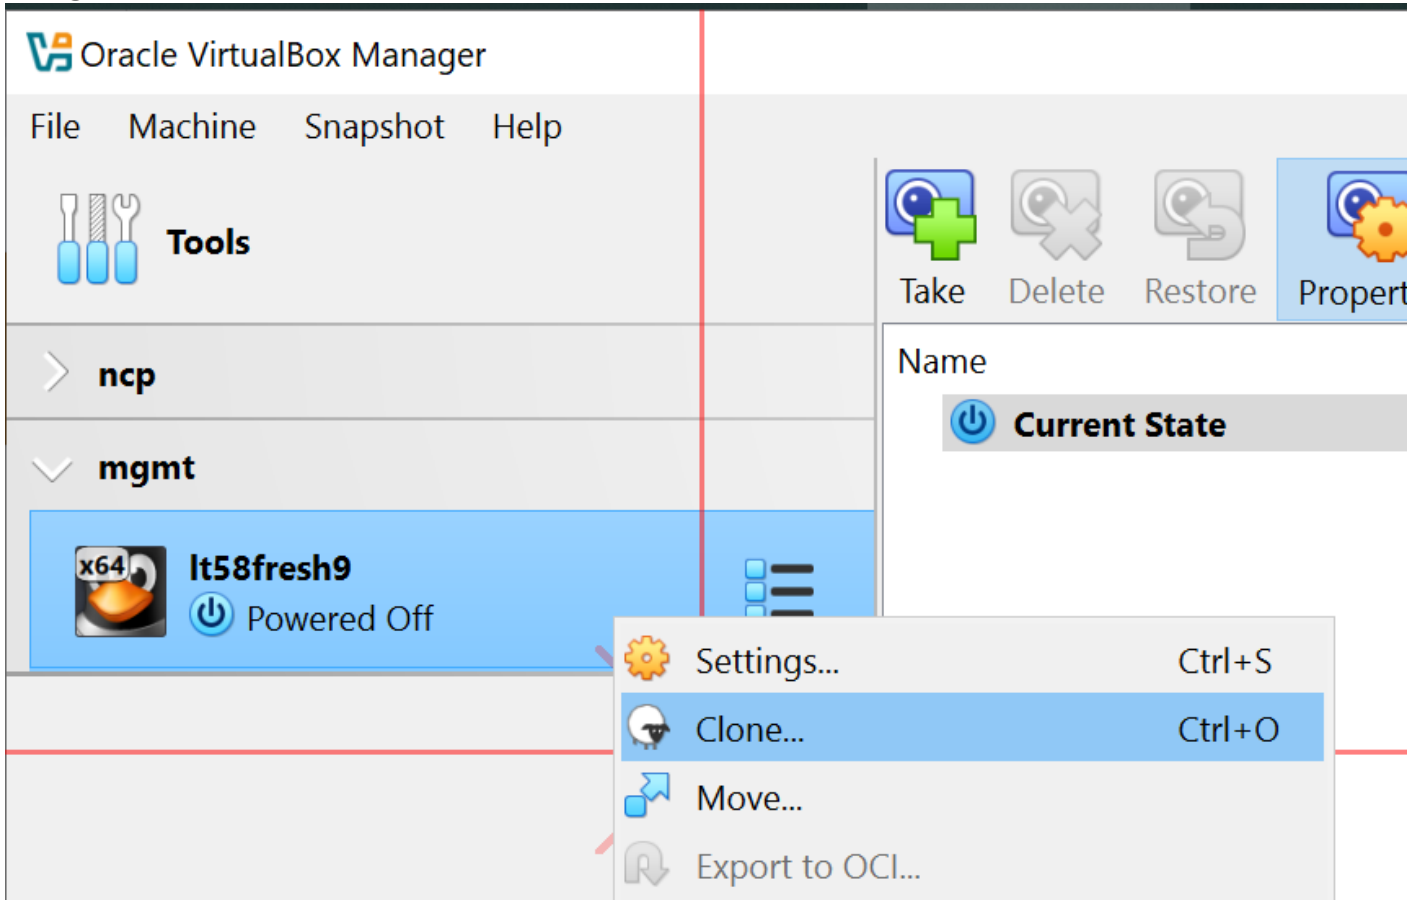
Oracle VirtualBox Manager

File Machine Snapshot Help

Tools

Take Delete Restore Propert

Name

Current State

ncp

mgmt

x64

lt58fresh9

Powered Off

Settings... Ctrl+S

Clone... Ctrl+O

Move...

Export to OCI...